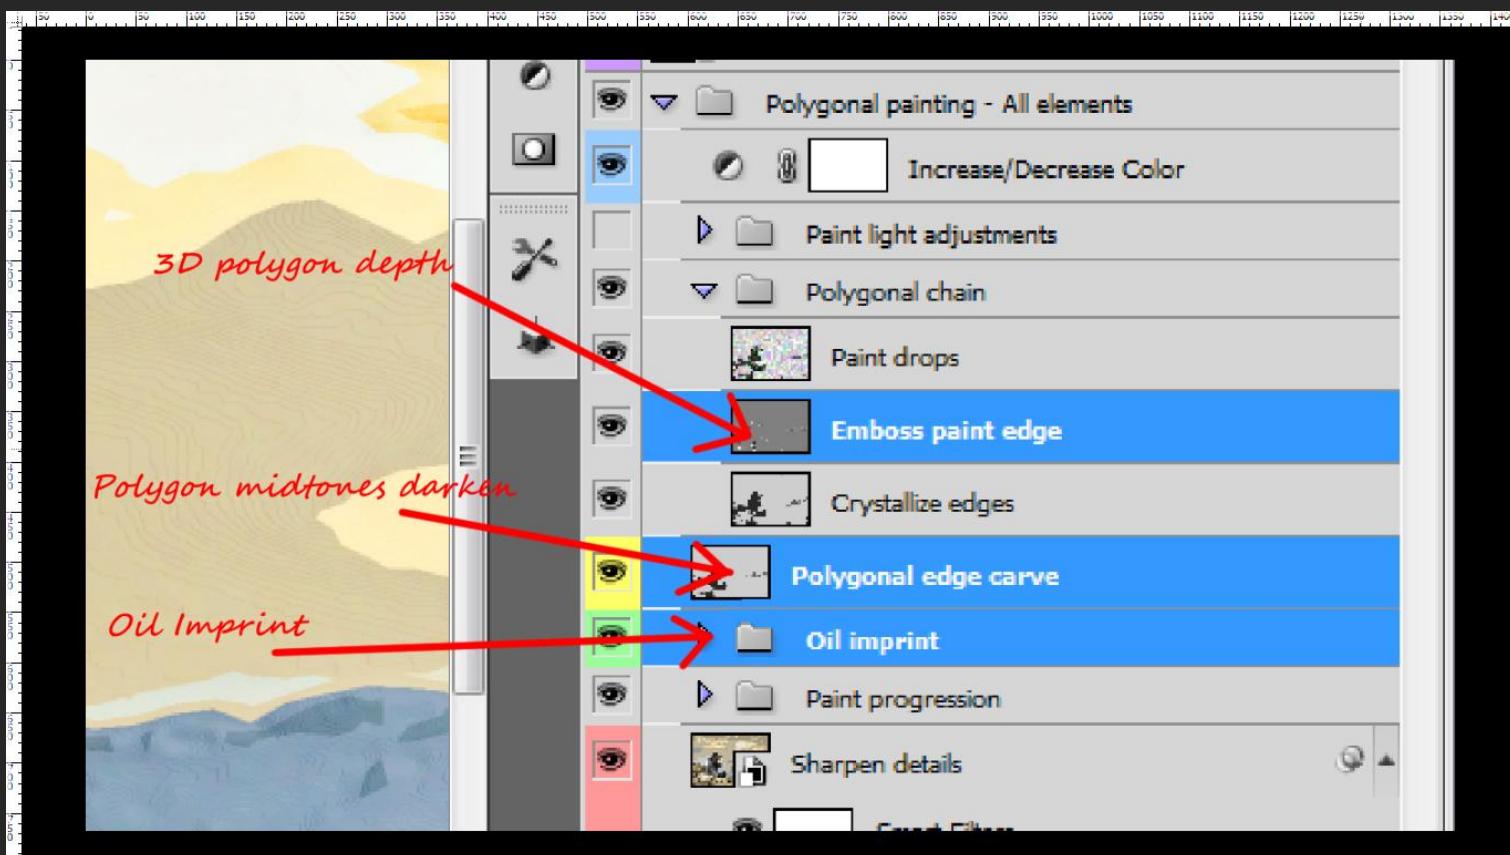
Polygonal painting - All elements

Increase/Decrease Color

Paint light adjustments

Polygonal chain

Paint drops

Emboss paint edge

Crystallize edges

Polygonal edge carve

Oil imprint

Paint progression

Sharpen details

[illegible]

3D polygon depth

Polygon midtones darken

Oil Imprint